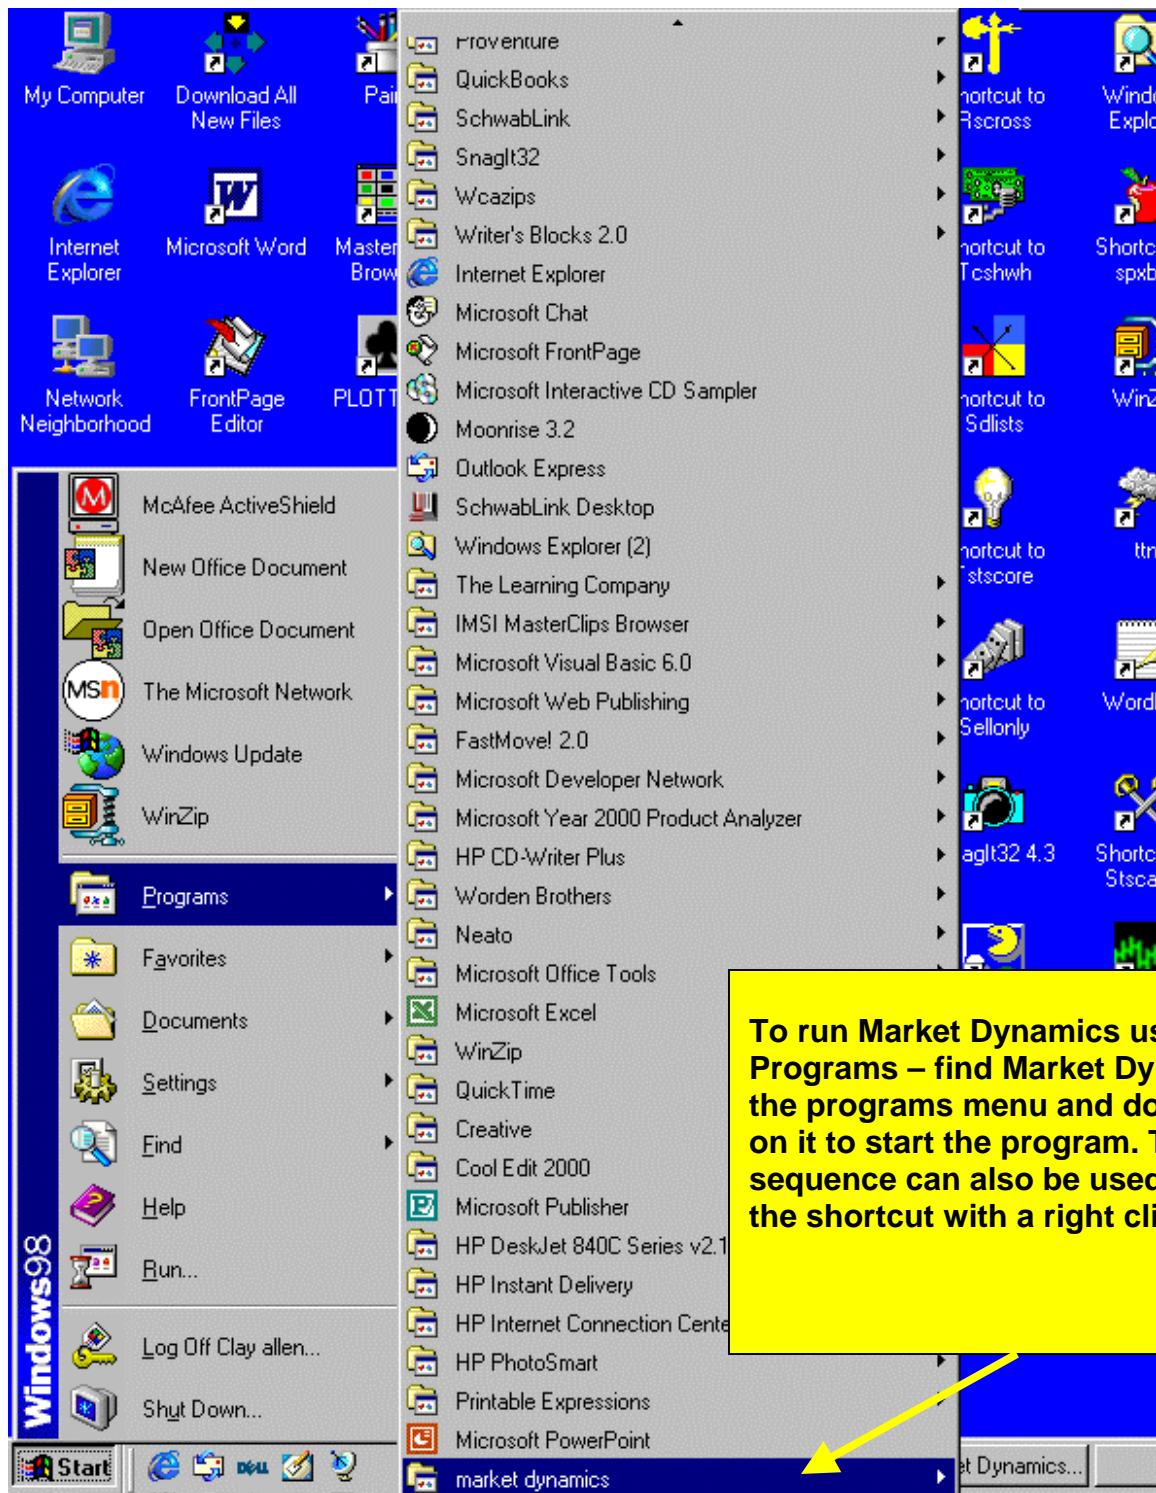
My Computer

Download All New Files

Pai

Internet Explorer

Microsoft Word

Master Brow

Network Neighborhood

FrontPage Editor

PLOTT

Proventure
QuickBooks
SchwabLink
SnagIt32
Wcazips
Writer's Blocks 2.0
Internet Explorer
Microsoft Chat
Microsoft FrontPage
Microsoft Interactive CD Sampler
Moonrise 3.2
Outlook Express
SchwabLink Desktop
Windows Explorer (2)
The Learning Company
IMSI MasterClips Browser
Microsoft Visual Basic 6.0
Microsoft Web Publishing
FastMove! 2.0
Microsoft Developer Network
Microsoft Year 2000 Product Analyzer
HP CD-Writer Plus
Worden Brothers
Neato
Microsoft Office Tools
Microsoft Excel
WinZip
QuickTime
Creative
Cool Edit 2000
Microsoft Publisher
HP DeskJet 840C Series v2.1
HP Instant Delivery
HP Internet Connection Cente
HP PhotoSmart
Printable Expressions
Microsoft PowerPoint
market dynamics

hortcut to Rscross

Windo Explo

hortcut to Tcshwh

Shortc spxb

hortcut to Sdlists

Win

hortcut to stscore

ttr

hortcut to Sellonly

Word

agIt32 4.3

Shortc Stsca

McAfee ActiveShield
New Office Document
Open Office Document
The Microsoft Network
Windows Update
WinZip
Programs
Favorites
Documents
Settings
Find
Help
Run...
Log Off Clay allen...
Shut Down...

Windows98

Start

t Dynamics...

To run Market Dynamics us Programs – find Market Dy the programs menu and do on it to start the program. T sequence can also be used the shortcut with a right cli